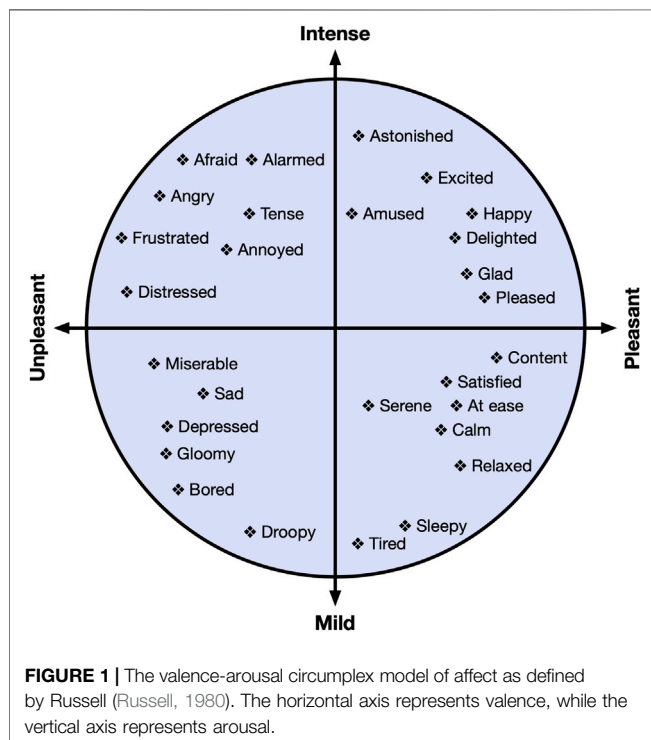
Intense

❖ Astonished

❖ Afraid ❖ Alarmed

❖ Excited

❖ Angry

❖ Tense

❖ Amused

❖ Happy

❖ Frustrated

❖ Annoyed

❖ Delighted

❖ Glad

❖ Distressed

❖ Pleased

Unpleasant

Pleasant

❖ Content

❖ Miserable

❖ Satisfied

❖ Sad

❖ Serene

❖ At ease

❖ Depressed

❖ Calm

❖ Gloomy

❖ Relaxed

❖ Bored

❖ Sleepy

❖ Droopy

❖ Tired

Mild

FIGURE 1 | The valence-arousal circumplex model of affect as defined by Russell (Russell, 1980). The horizontal axis represents valence, while the vertical axis represents arousal.